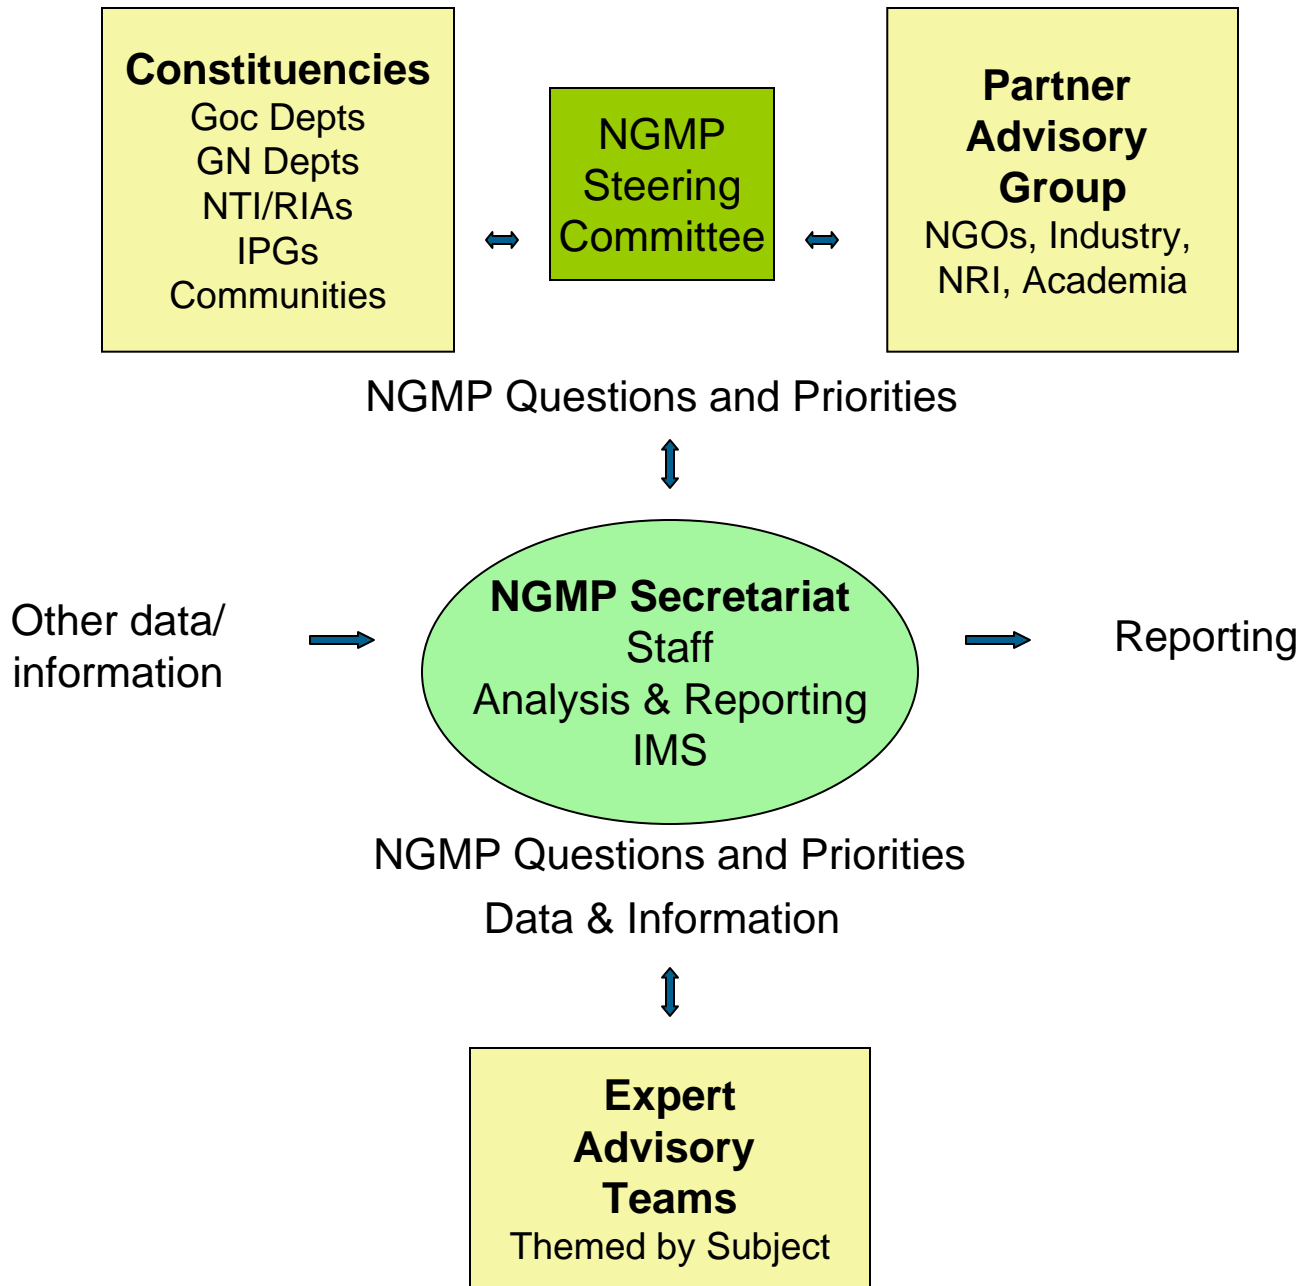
Constituencies
Goc Depts
GN Depts
NTI/RIAs
IPGs
Communities

NGMP
Steering
Committee

Partner
Advisory
Group
NGOs, Industry,
NRI, Academia

NGMP Questions and Priorities

Other data/
information

NGMP Secretariat
Staff
Analysis & Reporting
IMS

Reporting

NGMP Questions and Priorities
Data & Information

Expert
Advisory
Teams
Themed by Subject